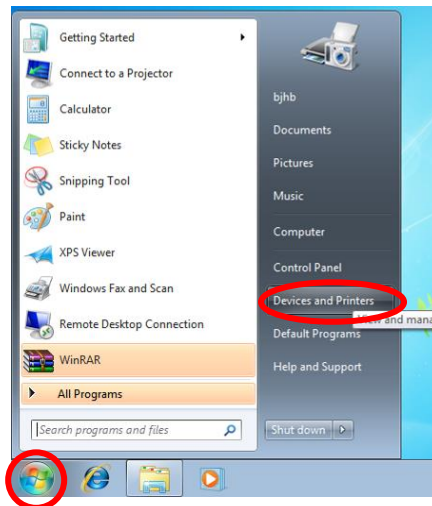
Getting Started

Connect to a Projector

Calculator

Sticky Notes

Snipping Tool

Paint

XPS Viewer

Windows Fax and Scan

Remote Desktop Connection

WinRAR

All Programs

Search programs and files

bjhb

Documents

Pictures

Music

Computer

Control Panel

Devices and Printers

View and mana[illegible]

Default Programs

Help and Support

Shut down